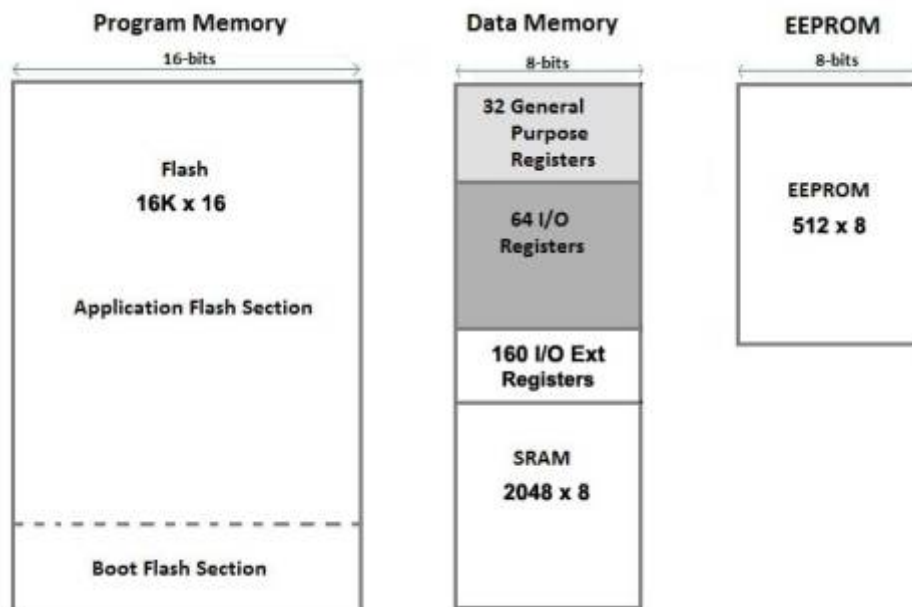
Program Memory

16-bits

Flash
16K x 16

Application Flash Section

Boot Flash Section

Data Memory

8-bits

32 General Purpose Registers

64 I/O Registers

160 I/O Ext Registers

SRAM
2048 x 8

EEPROM

8-bits

EEPROM
512 x 8